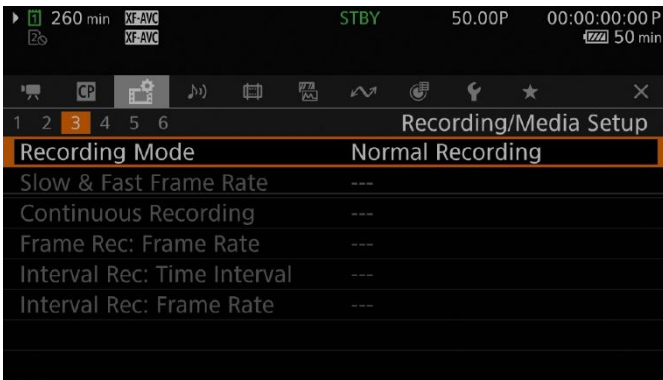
1 260 min XF-AVC
2 XF-AVC
STBY 50.00P 00:00:00:00 P
50 min

CP

1 2 3 4 5 6 Recording/Media Setup

| | |
|---|---|
| Recording Mode | Normal Recording |
| Slow & Fast Frame Rate | --- |
| Continuous Recording | --- |
| Frame Rec: Frame Rate | --- |
| Interval Rec: Time Interval | --- |
| Interval Rec: Frame Rate | --- |